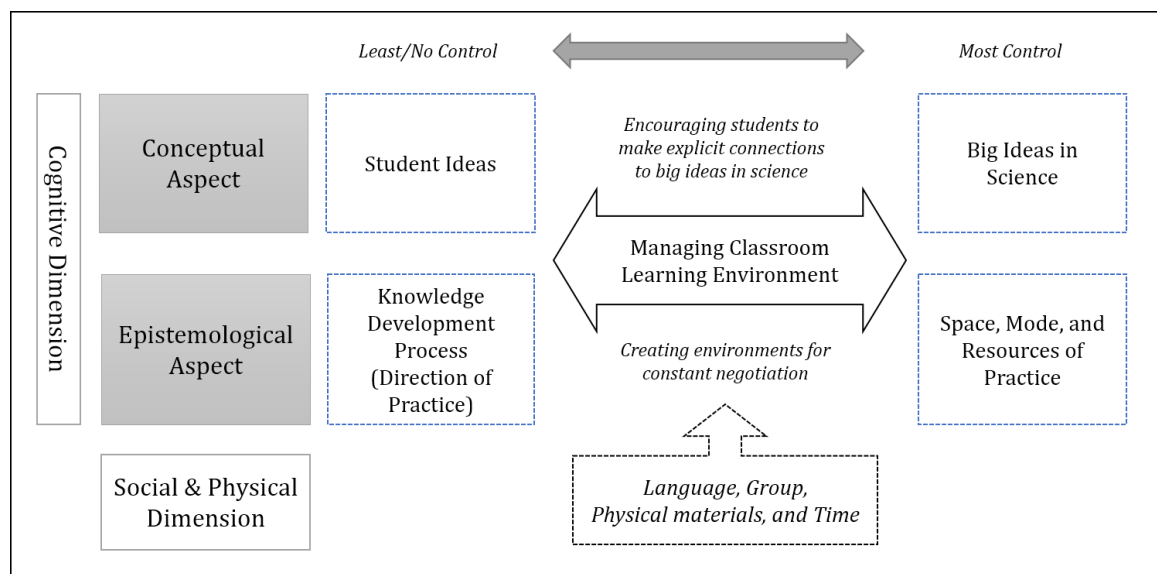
Least/No Control

Most Control

Cognitive Dimension

Conceptual Aspect

Student Ideas

Encouraging students to make explicit connections to big ideas in science

Big Ideas in Science

Managing Classroom Learning Environment

Epistemological Aspect

Knowledge Development Process (Direction of Practice)

Creating environments for constant negotiation

Space, Mode, and Resources of Practice

Social & Physical Dimension

Language, Group, Physical materials, and Time